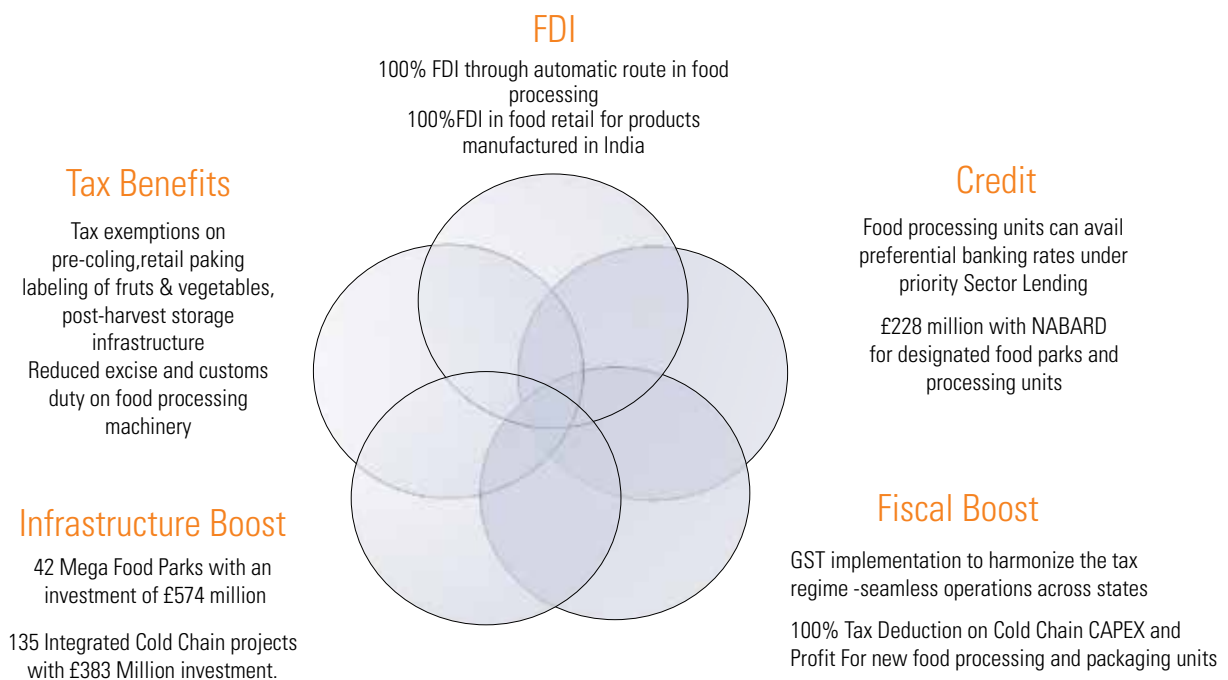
FDI

100% FDI through automatic route in food processing
100%FDI in food retail for products manufactured in India

Tax Benefits

Tax exemptions on pre-coling,retail paking labeling of fruts & vegetables, post-harvest storage infrastructure
Reduced excise and customs duty on food processing machinery

Credit

Food processing units can avail preferential banking rates under priority Sector Lending

£228 million with NABARD for designated food parks and processing units

Infrastructure Boost

42 Mega Food Parks with an investment of £574 million

135 Integrated Cold Chain projects with £383 Million investment.

Fiscal Boost

GST implementation to harmonize the tax regime -seamless operations across states

100% Tax Deduction on Cold Chain CAPEX and Profit For new food processing and packaging units